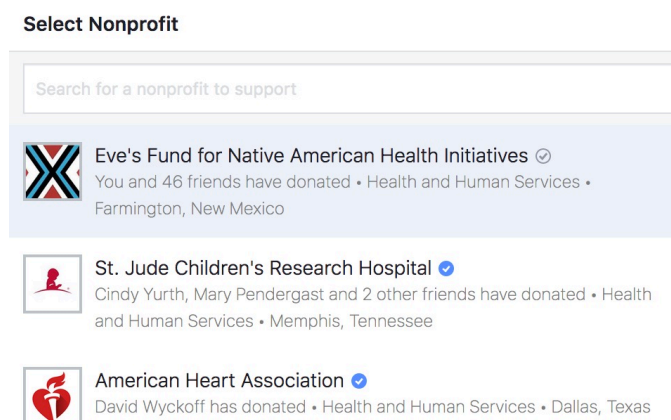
Select Nonprofit

Search for a nonprofit to support

Eve's Fund for Native American Health Initiatives
You and 46 friends have donated • Health and Human Services • Farmington, New Mexico

St. Jude Children's Research Hospital
Cindy Yurth, Mary Pendergast and 2 other friends have donated • Health and Human Services • Memphis, Tennessee

American Heart Association
David Wyckoff has donated • Health and Human Services • Dallas, Texas